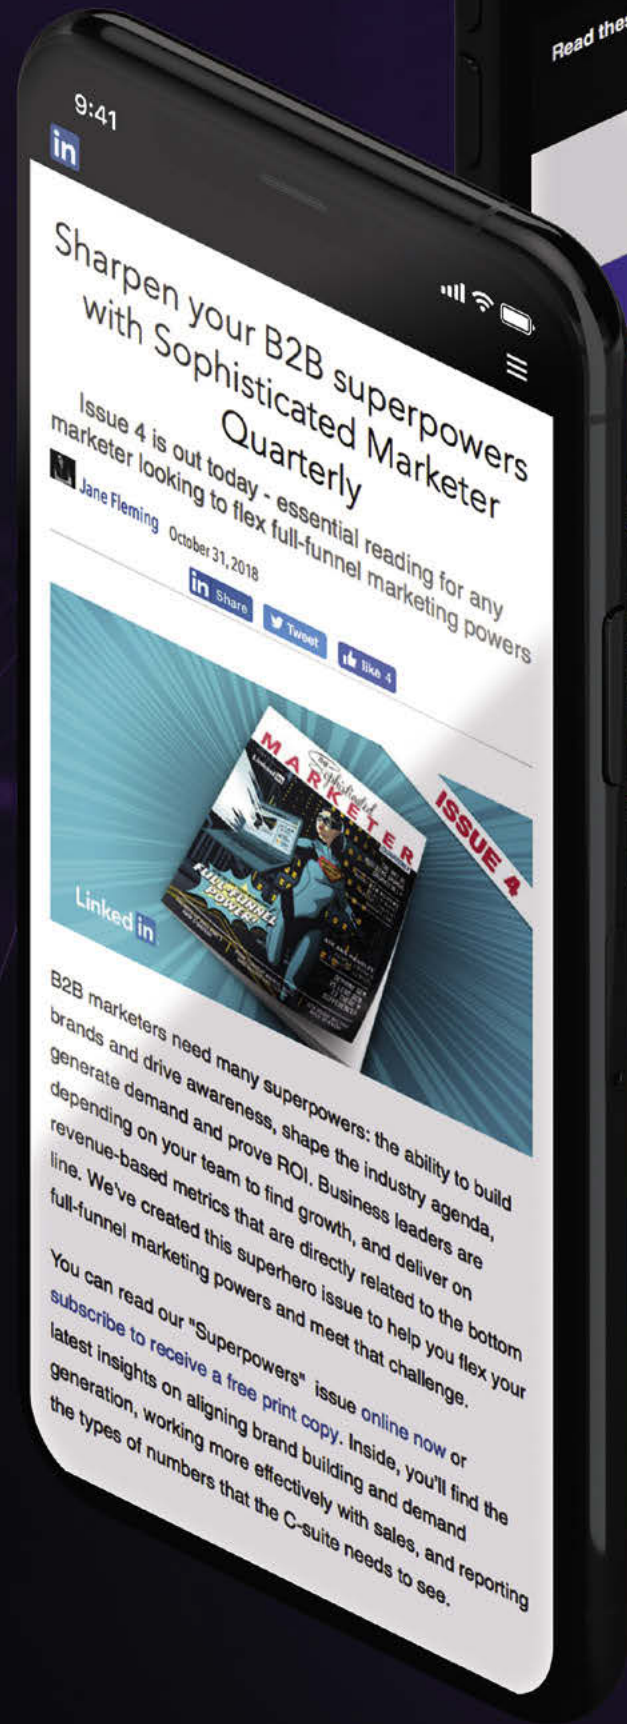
Read thes

9:41

in

Sharpen your B2B superpowers with Sophisticated Marketer Quarterly

Issue 4 is out today - essential reading for any marketer looking to flex full-funnel marketing powers

Jane Fleming October 31, 2018

in Share Tweet like 4

Sophisticated MARKETER

FULL-FUNNEL POWER!

ISSUE 4

Linked in

B2B marketers need many superpowers: the ability to build brands and drive awareness, shape the industry agenda, generate demand and prove ROI. Business leaders are depending on your team to find growth, and deliver on revenue-based metrics that are directly related to the bottom line. We've created this superhero issue to help you flex your full-funnel marketing powers and meet that challenge.

You can read our "Superpowers" issue online now or subscribe to receive a free print copy. Inside, you'll find the latest insights on aligning brand building and demand generation, working more effectively with sales, and reporting the types of numbers that the C-suite needs to see.